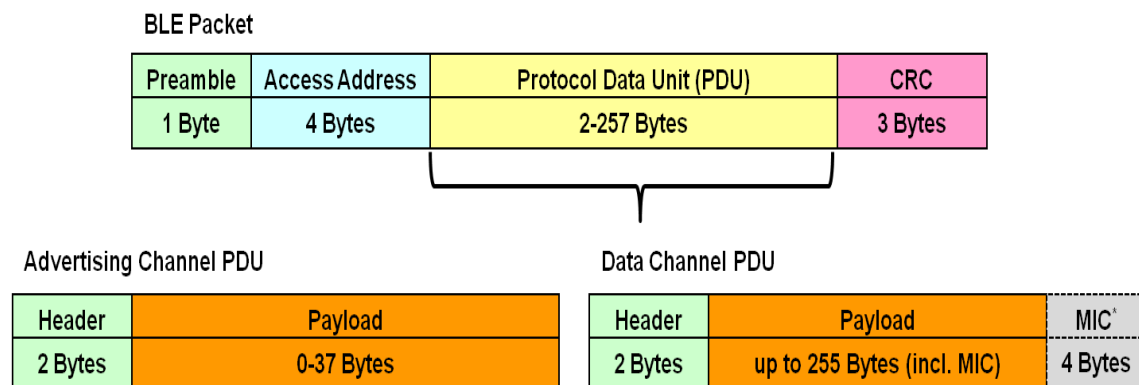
BLE Packet

| Preamble | Access Address | Protocol Data Unit (PDU) | CRC |
|---|---|---|---|
| 1 Byte | 4 Bytes | 2-257 Bytes | 3 Bytes |

Advertising Channel PDU

| Header | Payload |
|---|---|
| 2 Bytes | 0-37 Bytes |

Data Channel PDU

| Header | Payload | MIC* |
|---|---|---|
| 2 Bytes | up to 255 Bytes (incl. MIC) | 4 Bytes |